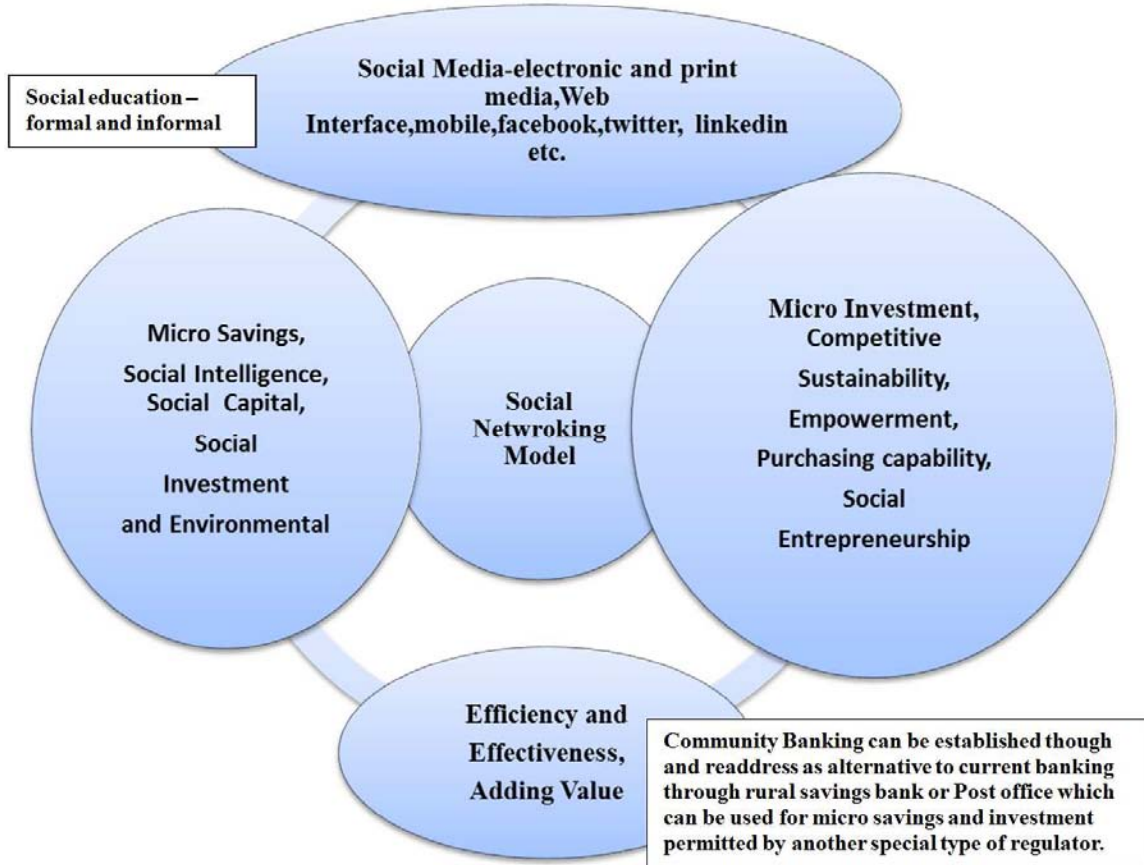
Social education – formal and informal

Social Media-electronic and print media,Web Interface,mobile,facebook,twitter, linkedin etc.

Micro Savings, Social Intelligence, Social Capital, Social Investment and Environmental

Social Netwroking Model

Micro Investment, Competitive Sustainability, Empowerment, Purchasing capability, Social Entrepreneurship

Efficiency and Effectiveness, Adding Value

Community Banking can be established though and readdress as alternative to current banking through rural savings bank or Post office which can be used for micro savings and investment permitted by another special type of regulator.